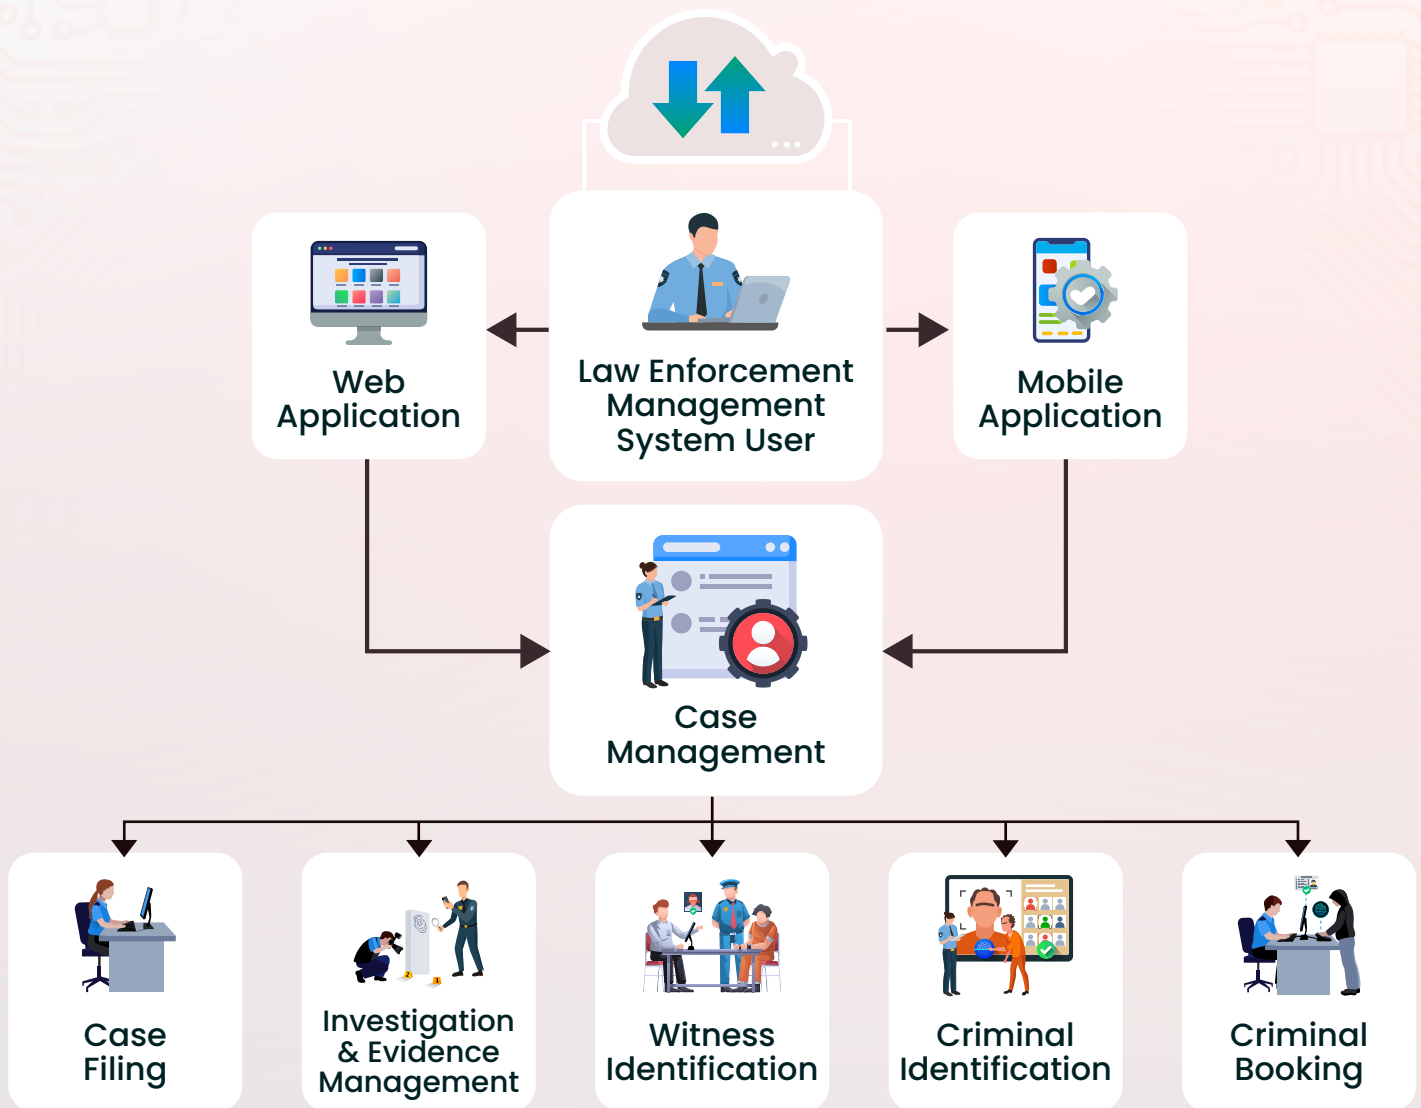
Web Application

Law Enforcement Management System User

Mobile Application

Case Management

Case Filing

Investigation & Evidence Management

Witness Identification

Criminal Identification

Criminal Booking